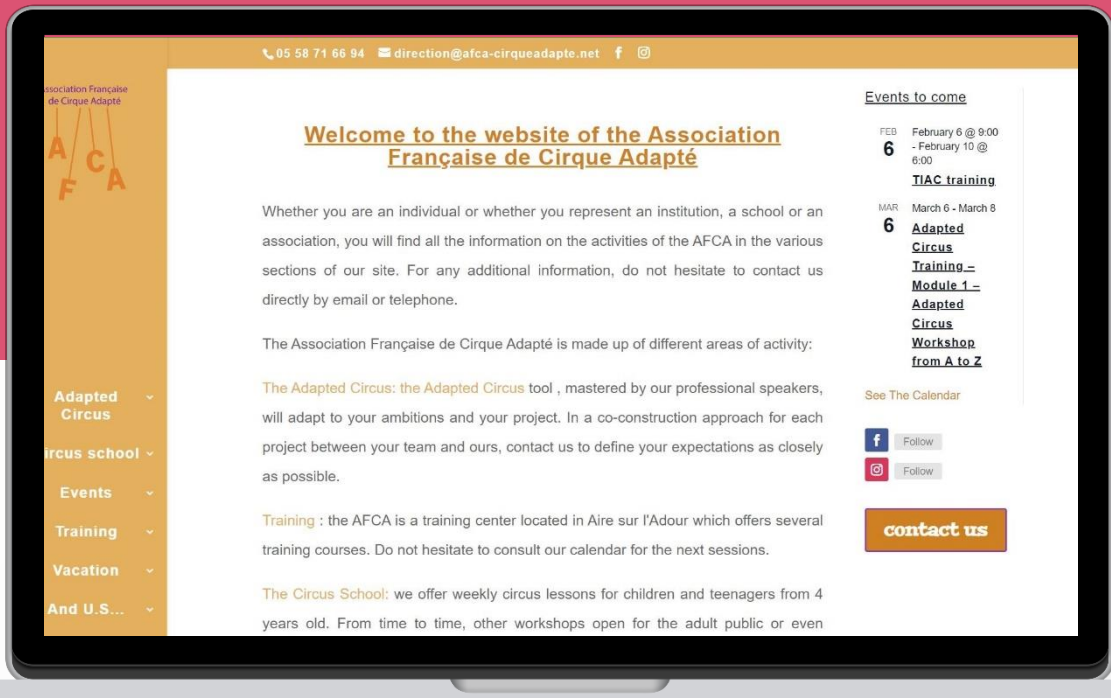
05 58 71 66 94 direction@afca-cirqueadapte.net

ssociation Française de Cirque Adapté

A C A F A

Adapted Circus
ircus school
Events
Training
Vacation
And U.S...

Welcome to the website of the Association Française de Cirque Adapté

Whether you are an individual or whether you represent an institution, a school or an association, you will find all the information on the activities of the AFCA in the various sections of our site. For any additional information, do not hesitate to contact us directly by email or telephone.

The Association Française de Cirque Adapté is made up of different areas of activity:

The Adapted Circus: the Adapted Circus tool , mastered by our professional speakers, will adapt to your ambitions and your project. In a co-construction approach for each project between your team and ours, contact us to define your expectations as closely as possible.

Training : the AFCA is a training center located in Aire sur l'Adour which offers several training courses. Do not hesitate to consult our calendar for the next sessions.

The Circus School: we offer weekly circus lessons for children and teenagers from 4 years old. From time to time, other workshops open for the adult public or even

Events to come

FEB 6 February 6 @ 9:00 - February 10 @ 6:00
TIAC training

MAR 6 March 6 - March 8
Adapted Circus Training – Module 1 – Adapted Circus Workshop from A to Z

See The Calendar

Follow
Follow

contact us